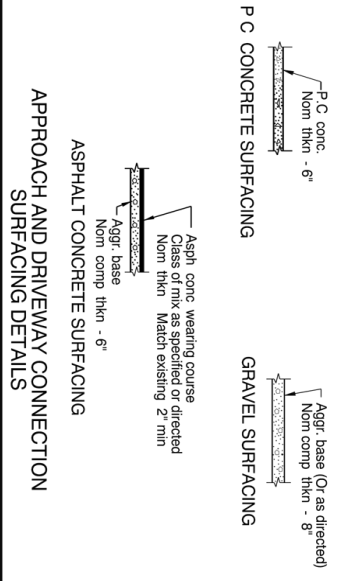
P.C conc.
Nom thkn - 6"

P C CONCRETE SURFACING

Asph conc wearing course
Class of mix as specified or directed
Nom thkn Match existing 2" min

Aggr. base
Nom comp thkn - 6"

ASPHALT CONCRETE SURFACING

Aggr. base (Or as directed)
Nom comp thkn - 8"

GRAVEL SURFACING

APPROACH AND DRIVEWAY CONNECTION
SURFACING DETAILS